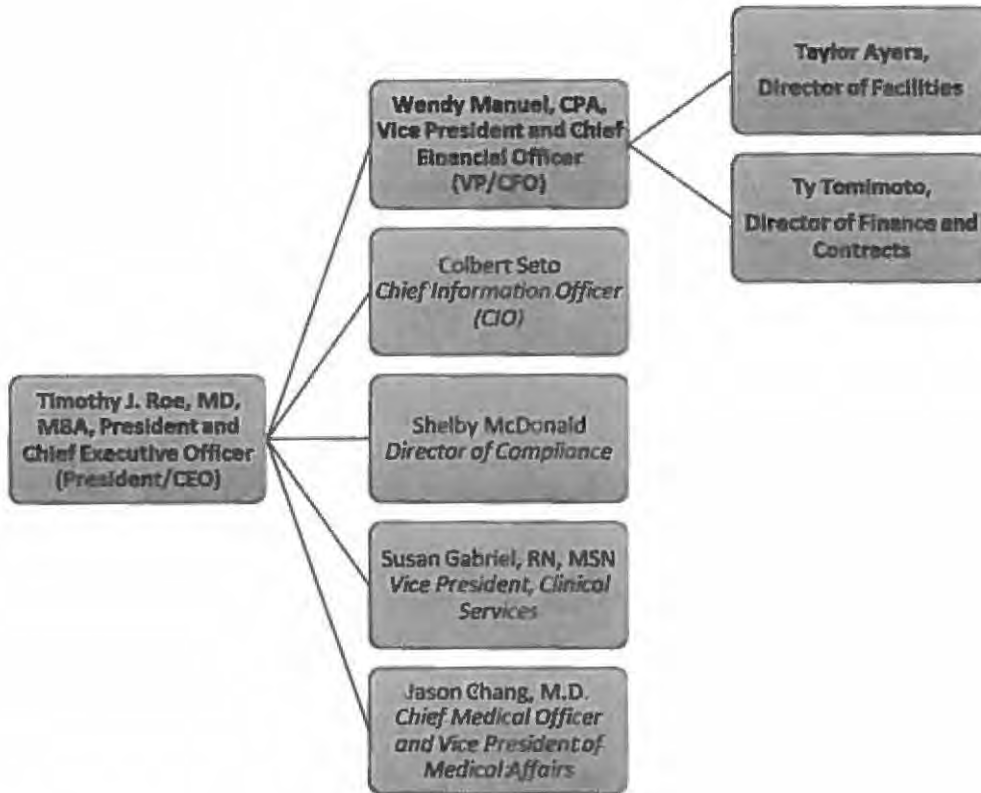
Timothy J. Roe, MD, MBA, President and Chief Executive Officer (President/CEO)

Wendy Manuel, CPA, Vice President and Chief Financial Officer (VP/CFO)

Taylor Ayers, Director of Facilities

Ty Tomimoto, Director of Finance and Contracts

Colbert Seto
Chief Information Officer (CIO)

Shelby McDonald
Director of Compliance

Susan Gabriel, RN, MSN
Vice President, Clinical Services

Jason Chang, M.D.
Chief Medical Officer and Vice President of Medical Affairs